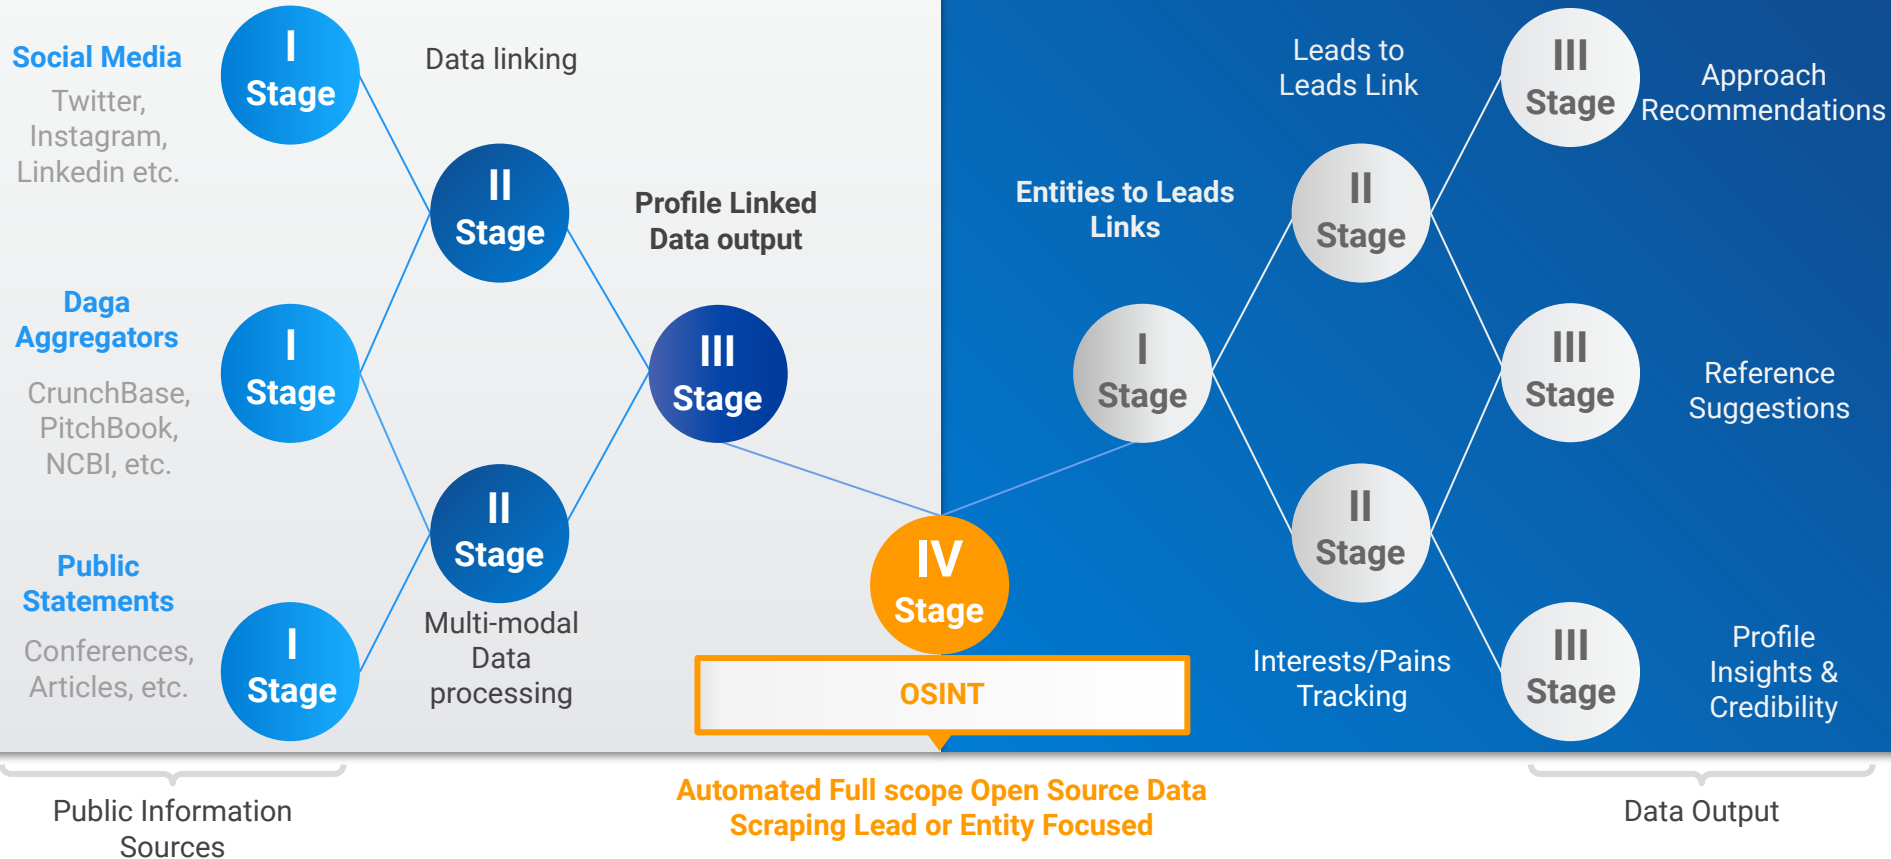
Social Media
Twitter, Instagram, Linkedin etc.

I
Stage

Data linking

II
Stage

Profile Linked Data output

Daga Aggregators
CrunchBase, PitchBook, NCBI, etc.

I
Stage

III
Stage

II
Stage

Public Statements
Conferences, Articles, etc.

I
Stage

Multi-modal Data processing

IV
Stage

OSINT

Leads to Leads Link

III
Stage

Approach Recommendations

Entities to Leads Links

II
Stage

I
Stage

III
Stage

Reference Suggestions

II
Stage

Interests/Pains Tracking

III
Stage

Profile Insights & Credibility

Public Information Sources

Automated Full scope Open Source Data Scraping Lead or Entity Focused

Data Output